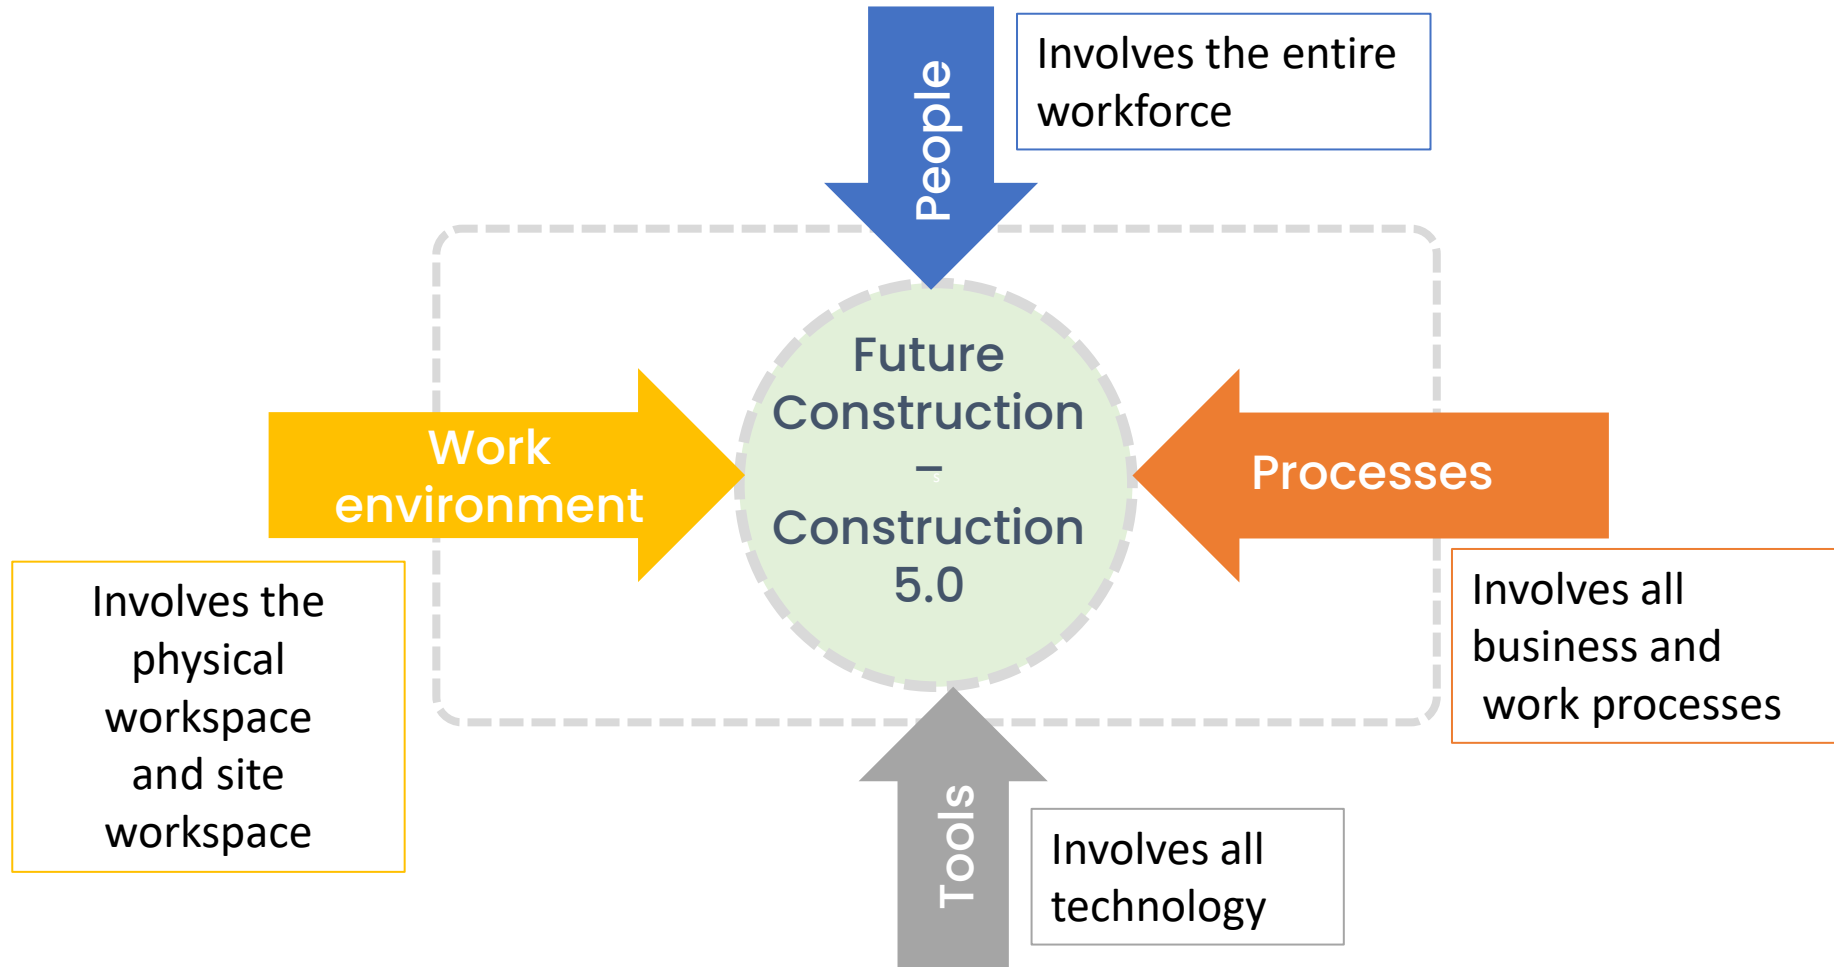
People

Involves the entire workforce

Work environment

Future Construction – Construction 5.0

Processes

Involves the physical workspace and site workspace

Involves all business and work processes

Tools

Involves all technology